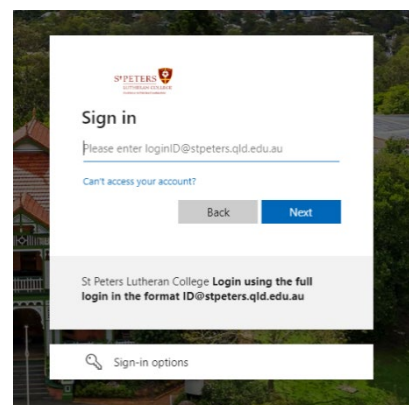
ST PETERS
LUTHERAN COLLEGE
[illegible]

Sign in

Please enter loginID@stpeters.qld.edu.au

Can't access your account?

Back
Next

St Peters Lutheran College **Login using the full login in the format ID@stpeters.qld.edu.au**

Sign-in options